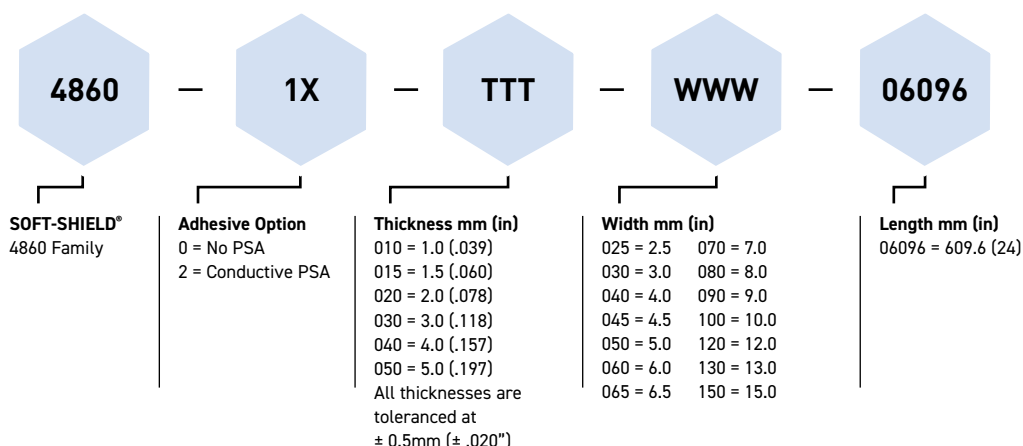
4860 — 1X — TTT — WWW — 06096

SOFT-SHIELD®
4860 Family

Adhesive Option
0 = No PSA
2 = Conductive PSA

Thickness mm (in)
010 = 1.0 (.039)
015 = 1.5 (.060)
020 = 2.0 (.078)
030 = 3.0 (.118)
040 = 4.0 (.157)
050 = 5.0 (.197)
All thicknesses are toleranced at ± 0.5mm (± .020")

Width mm (in)
025 = 2.5
030 = 3.0
040 = 4.0
045 = 4.5
050 = 5.0
060 = 6.0
065 = 6.5
070 = 7.0
080 = 8.0
090 = 9.0
100 = 10.0
120 = 12.0
130 = 13.0
150 = 15.0

Length mm (in)
06096 = 609.6 (24)